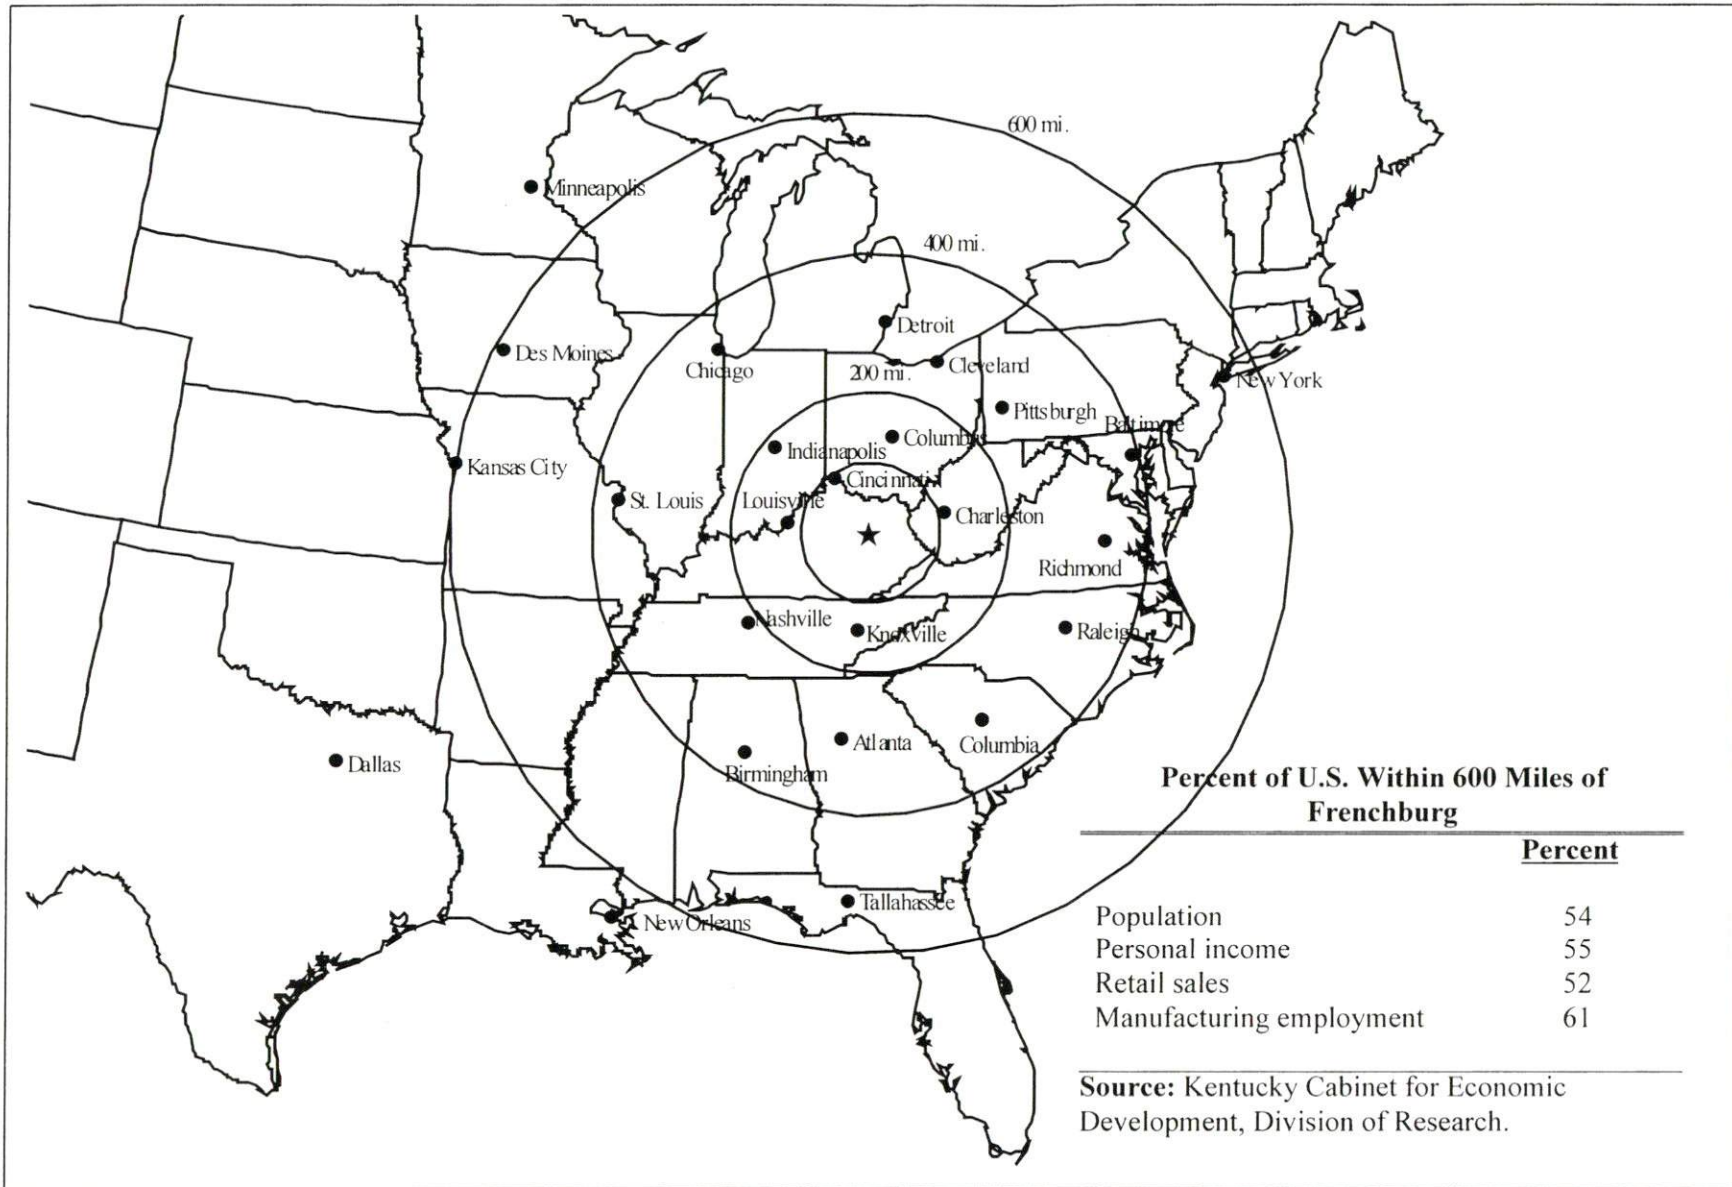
600 mi.

400 mi.

200 mi.

Minneapolis

Des Moines

Chicago

Detroit

Cleveland

Pittsburgh

New York

Baltimore

Columbus

Indianapolis

Cincinnati

Kansas City

St. Louis

Louisville

Charleston

Richmond

Nashville

Knoxville

Raleigh

Atlanta

Columbia

Birmingham

Dallas

Tallahassee

New Orleans

Percent of U.S. Within 600 Miles of Frenchburg

| | Percent |
|---|---|
| Population | 54 |
| Personal income | 55 |
| Retail sales | 52 |
| Manufacturing employment | 61 |

Source: Kentucky Cabinet for Economic Development, Division of Research.